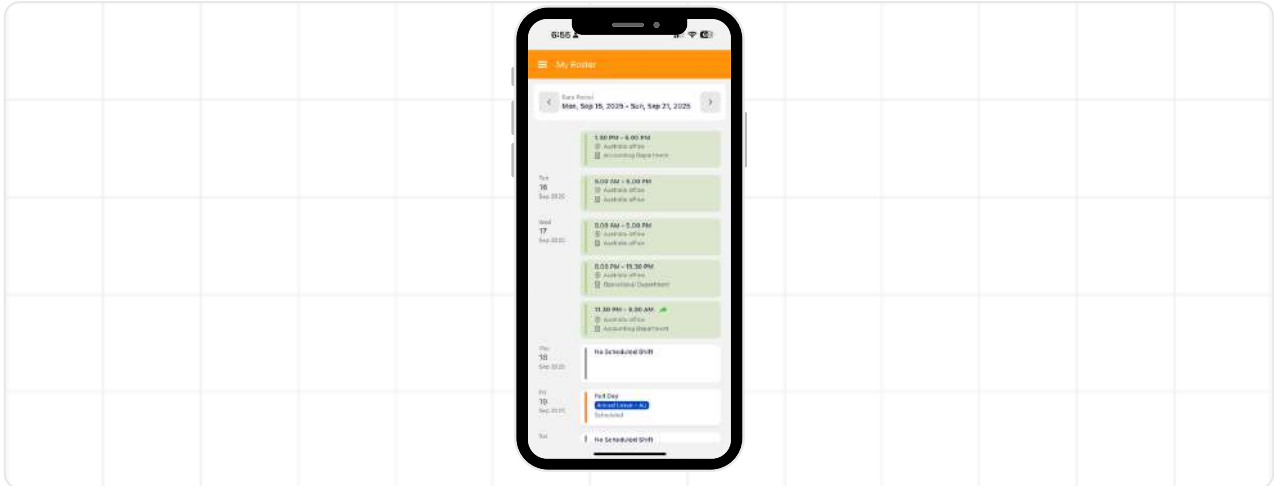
6:55

My Roster

Date Period
Mon, Sep 15, 2025 - Sun, Sep 21, 2025

1:30 PM - 6:00 PM
Australia office
Accounting Department

Tue
16
Sep 2025

9:00 AM - 5:00 PM
Australia office
Australia office

Wed
17
Sep 2025

9:00 AM - 5:00 PM
Australia office
Australia office

6:00 PM - 11:30 PM
Australia office
Operational Department

11:30 PM - 6:30 AM
Australia office
Accounting Department

Thu
18
Sep 2025

No Scheduled Shift

Fri
19
Sep 2025

Full Day
Annual Leave - AL
Scheduled

Sat

No Scheduled Shift